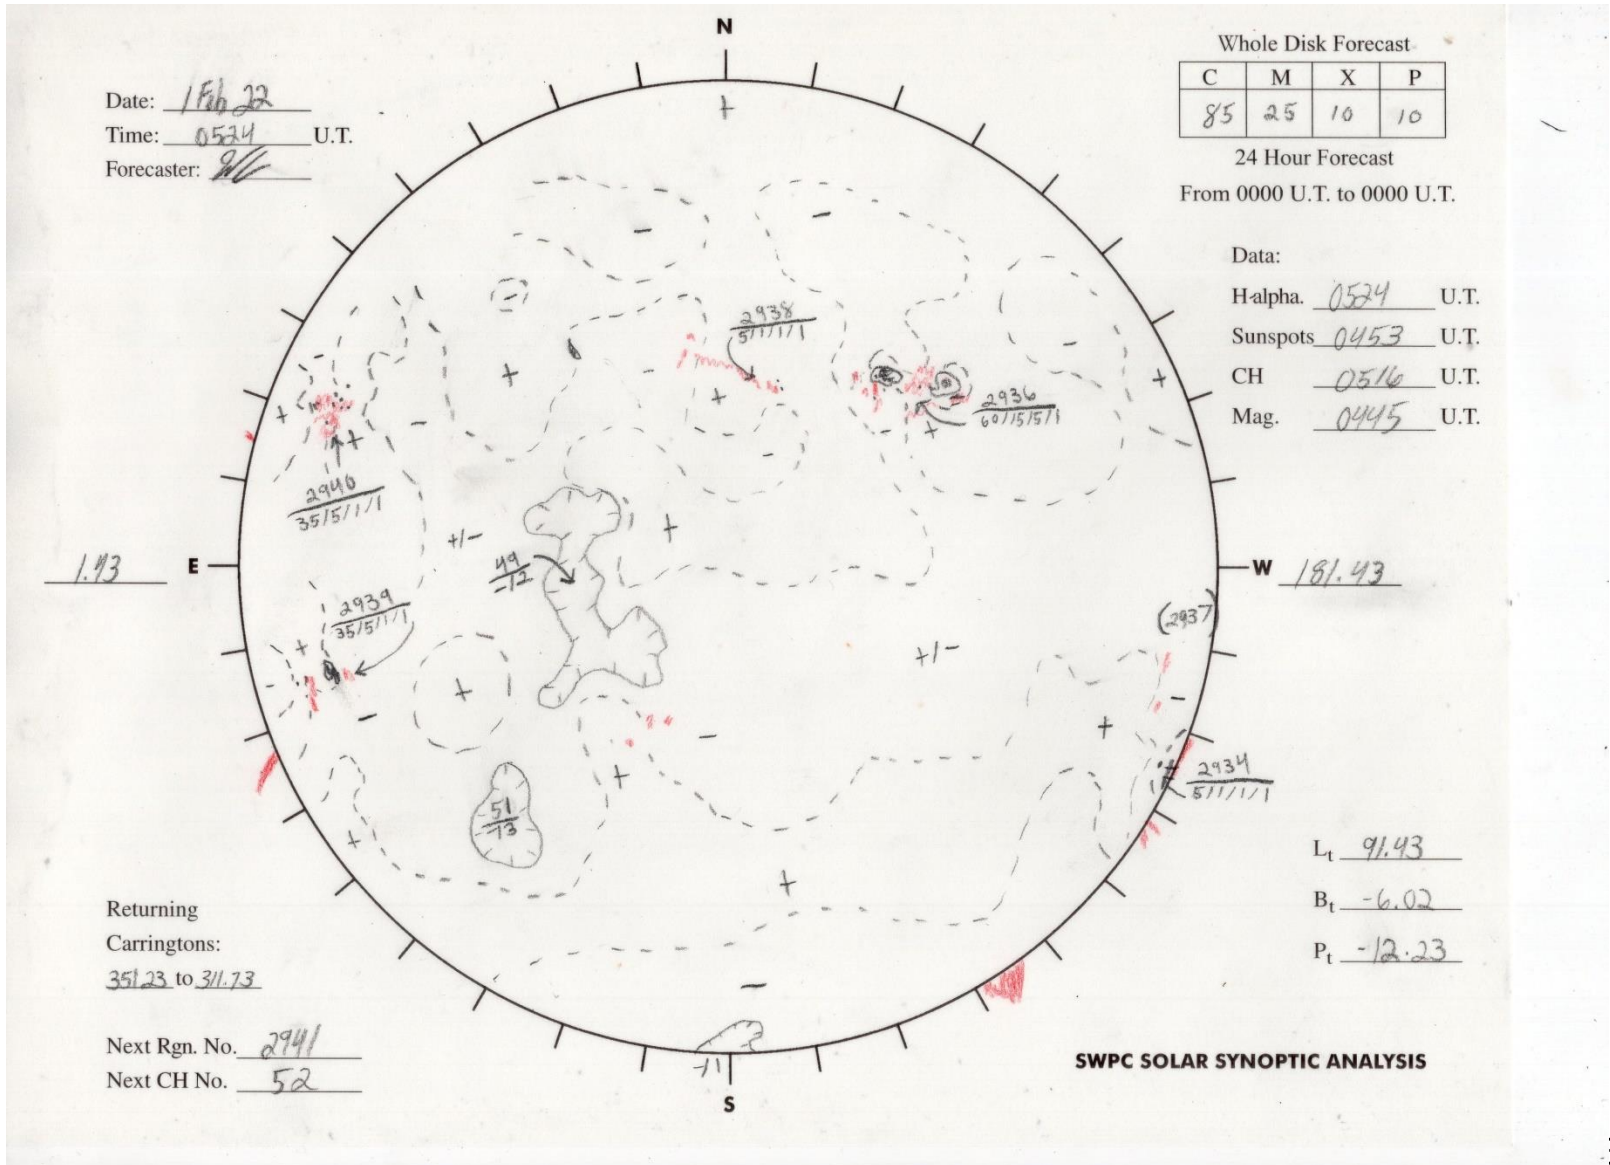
Date: 1Feb22
Time: 0524 U.T.
Forecaster: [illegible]

N

Whole Disk Forecast

| C | M | X | P |
|---|---|---|---|
| 85 | 25 | 10 | 10 |

24 Hour Forecast
From 0000 U.T. to 0000 U.T.

Data:
H-alpha. 0524 U.T.
Sunspots 0453 U.T.
CH 0516 U.T.
Mag. 0445 U.T.

$\frac{2938}{5/1/1/1}$

$\frac{2936}{60/15/5/1}$

$\frac{2940}{35/5/1/1}$

+/−

$\frac{49}{-12}$

1.43 E

W 181.43

$\frac{2939}{35/5/1/1}$

(2937)

+/−

$\frac{2934}{5/1/1/1}$

$\frac{51}{13}$

−11

L$_t$ 91.43
B$_t$ -6.02
P$_t$ -12.23

Returning
Carringtons:
351.23 to 311.73

Next Rgn. No. 2941
Next CH No. 52

S

SWPC SOLAR SYNOPTIC ANALYSIS